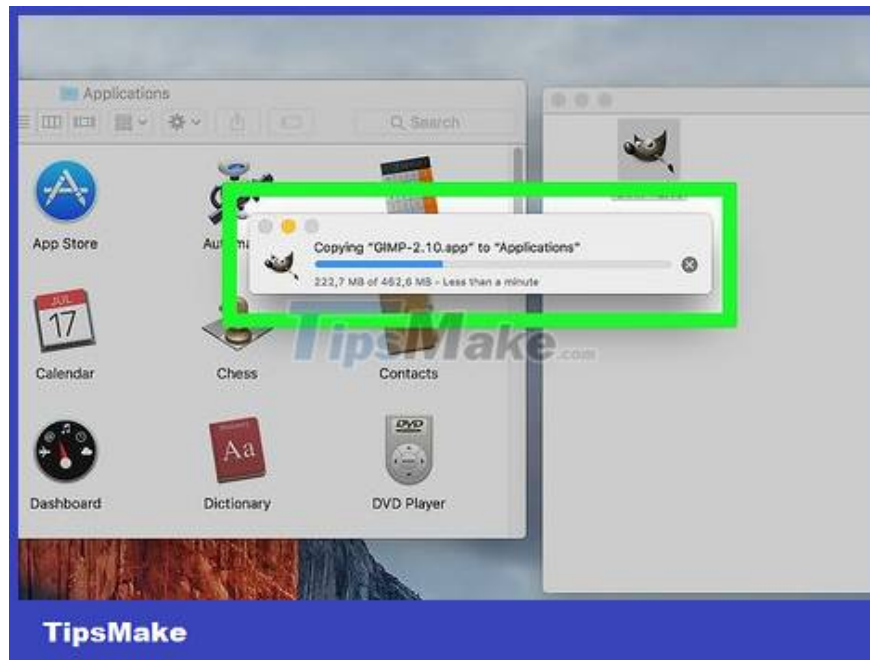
Applications

Search

App Store

Autom

Copying "GIMP-2.10.app" to "Applications"

222,7 MB of 462,6 MB - Less than a minute

JUL

17

Calendar

Chess

Contacts

TipsMake.com

Dashboard

Aa

Dictionary

DVD

DVD Player

TipsMake